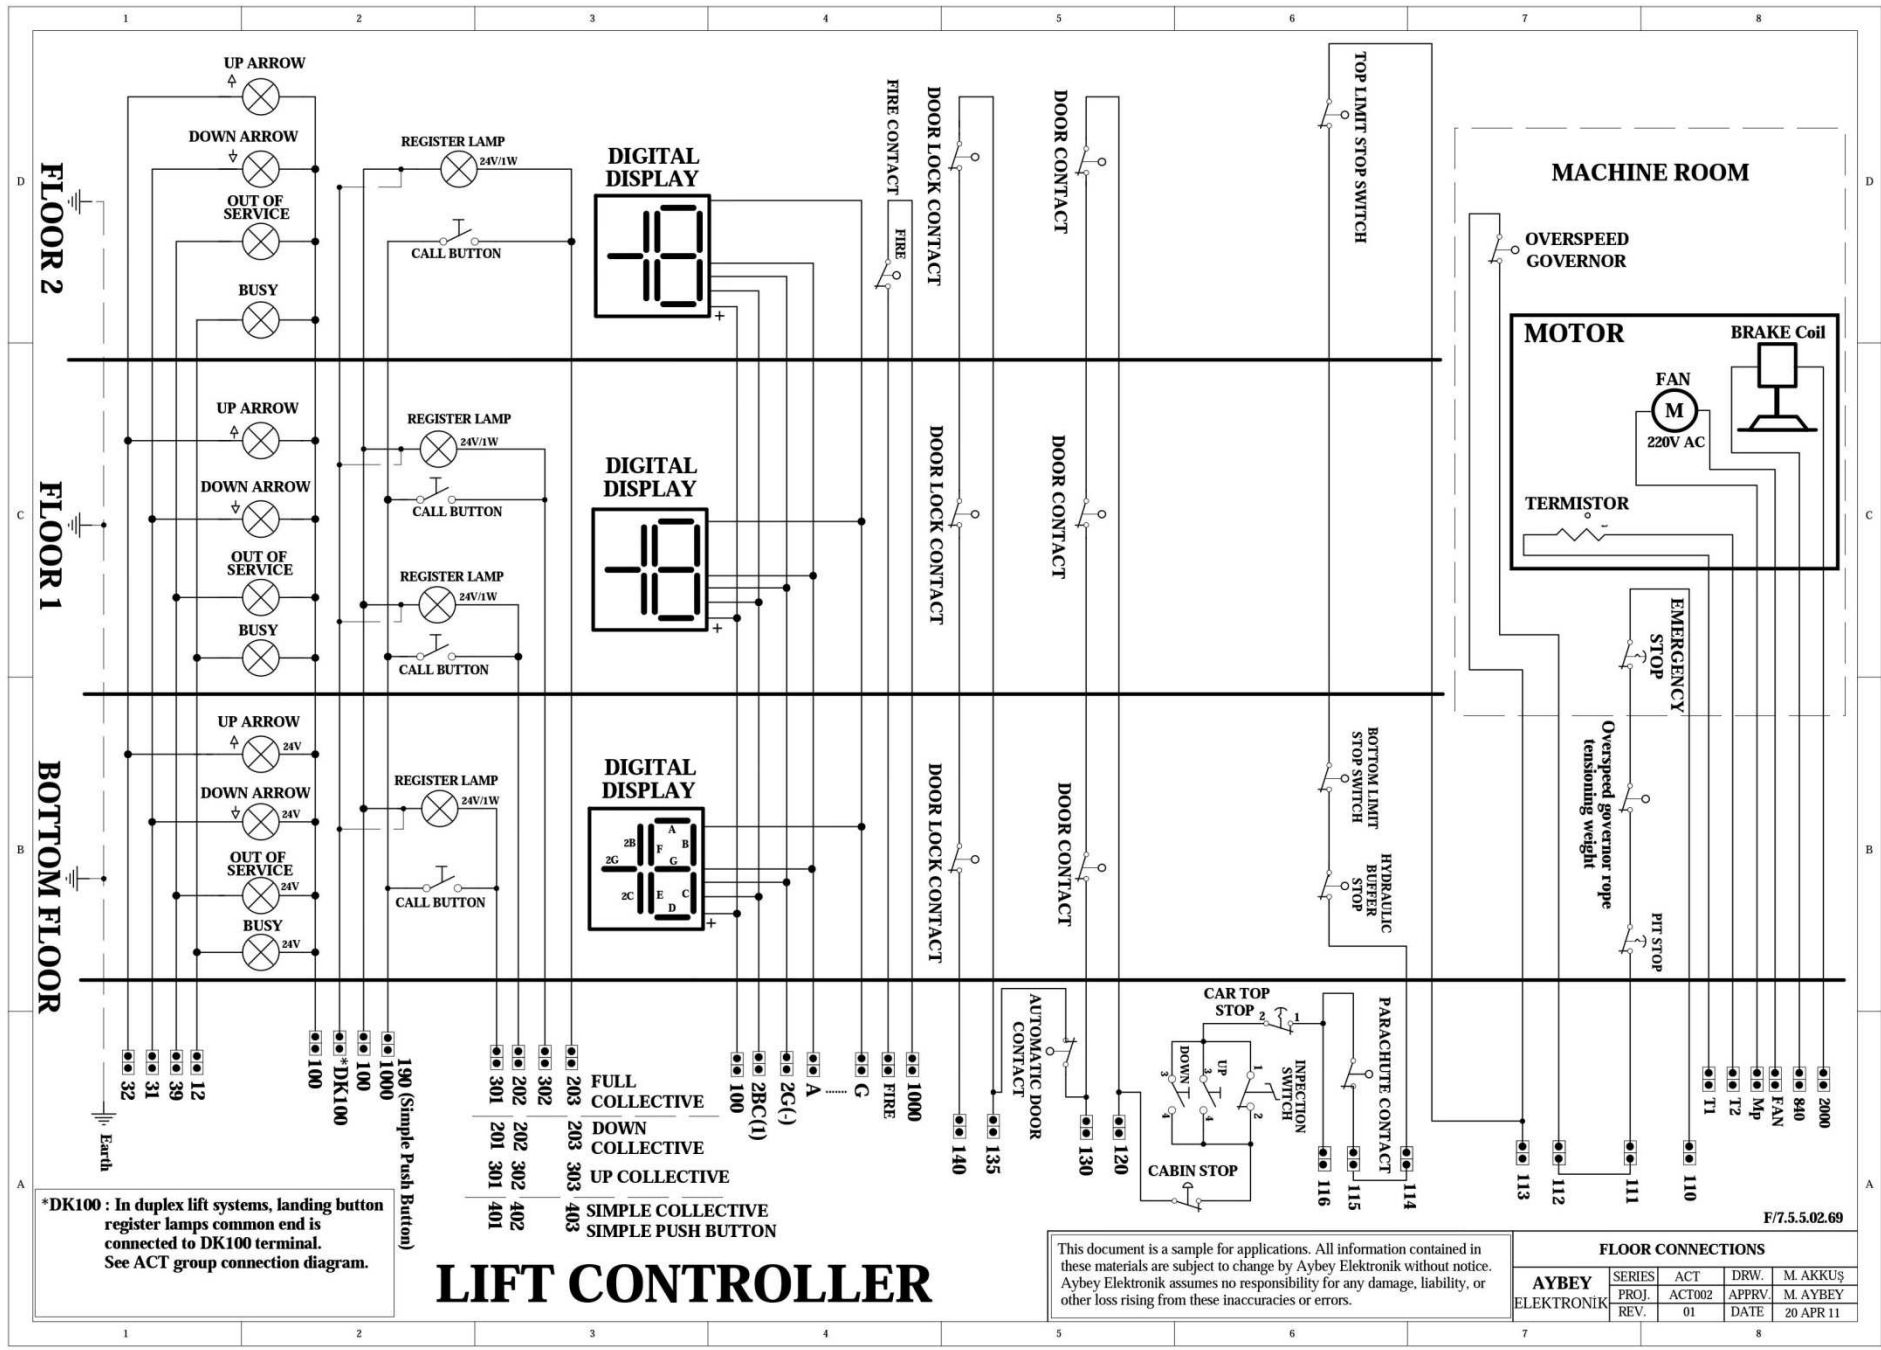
1 2 3 4 5 6 7 8

D

FLOOR 2

UP ARROW

DOWN ARROW

OUT OF SERVICE

BUSY

REGISTER LAMP 24V/1W

CALL BUTTON

DIGITAL DISPLAY

FIRE CONTACT

FIRE

DOOR LOCK CONTACT

DOOR CONTACT

TOP LIMIT STOP SWITCH

MACHINE ROOM

OVERSPEED GOVERNOR

MOTOR

BRAKE Coil

FAN

M

220V AC

TERMISTOR

C

FLOOR 1

UP ARROW

DOWN ARROW

OUT OF SERVICE

BUSY

REGISTER LAMP 24V/1W

CALL BUTTON

REGISTER LAMP 24V/1W

CALL BUTTON

DIGITAL DISPLAY

DOOR LOCK CONTACT

DOOR CONTACT

EMERGENCY STOP

B

BOTTOM FLOOR

UP ARROW 24V

DOWN ARROW 24V

OUT OF SERVICE 24V

BUSY 24V

REGISTER LAMP 24V/1W

CALL BUTTON

DIGITAL DISPLAY

A B F G 2B 2G 2C E C D +

DOOR LOCK CONTACT

DOOR CONTACT

BOTTOM LIMIT STOP SWITCH

HYDRAULIC BUFFER STOP

Overspeed governor rope tensioning weight

PIT STOP

AUTOMATIC DOOR CONTACT

CAR TOP STOP 2 1

DOWN 3 4

UP 3 4

INFECTION SWITCH 1 2

CABIN STOP

PARACHUTE CONTACT

A

Earth

32 31 39 12 100 *DK100 100 1000 190 (Simple Push Button)

301 202 302 203 FULL COLLECTIVE

201 202 203 DOWN COLLECTIVE

301 302 303 UP COLLECTIVE

401 402 403 SIMPLE COLLECTIVE SIMPLE PUSH BUTTON

100 2BC(1) 2G(-) A ....... G FIRE 1000

140 135 130 120 116 115 114 113 112 111 110

T1 T2 Mp FAN 840 2000

*DK100 : In duplex lift systems, landing button register lamps common end is connected to DK100 terminal. See ACT group connection diagram.

LIFT CONTROLLER

F/7.5.5.02.69

This document is a sample for applications. All information contained in these materials are subject to change by Aybey Elektronik without notice. Aybey Elektronik assumes no responsibility for any damage, liability, or other loss rising from these inaccuracies or errors.

| AYBEY ELEKTRONİK | FLOOR CONNECTIONS | | | |
|---|---|---|---|---|
| | SERIES | ACT | DRW. | M. AKKUş |
| | PROJ. | ACT002 | APPRV. | M. AYBEY |
| | REV. | 01 | DATE | 20 APR 11 |